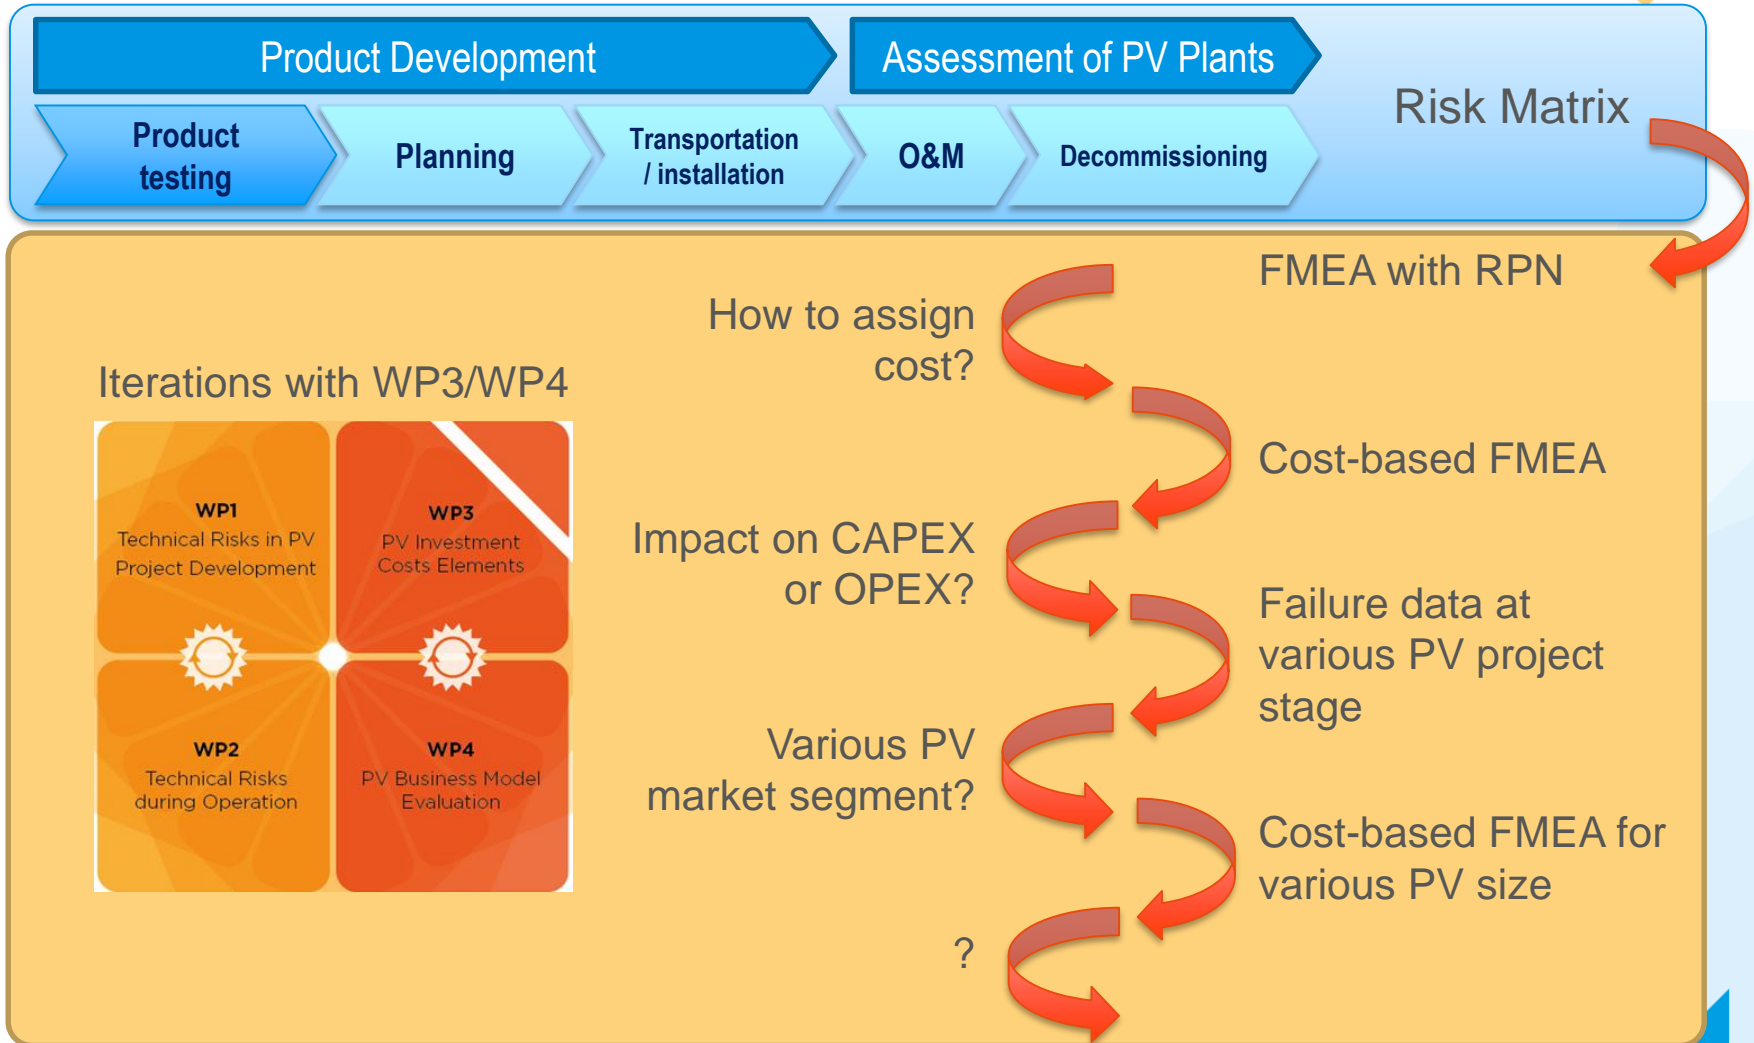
Product Development

Assessment of PV Plants

Product testing

Planning

Transportation / installation

O&M

Decommissioning

Risk Matrix

FMEA with RPN

How to assign cost?

Cost-based FMEA

Iterations with WP3/WP4

WP1
Technical Risks in PV Project Development

WP3
PV Investment Costs Elements

WP2
Technical Risks during Operation

WP4
PV Business Model Evaluation

Impact on CAPEX or OPEX?

Failure data at various PV project stage

Various PV market segment?

Cost-based FMEA for various PV size

?